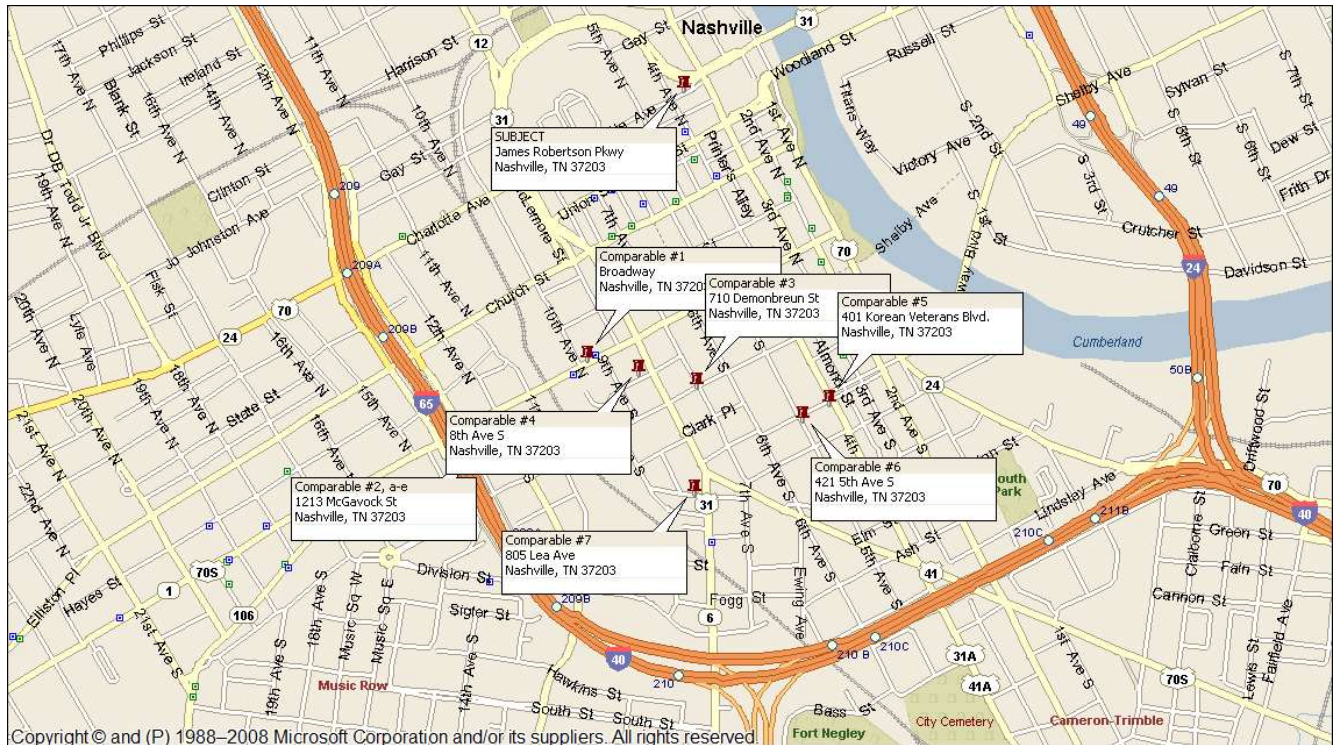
Nashville

SUBJECT
James Robertson Pkwy
Nashville, TN 37203

Comparable #1
Broadway
Nashville, TN 37203

Comparable #3
710 Demonbreun St
Nashville, TN 37203

Comparable #5
401 Korean Veterans Blvd.
Nashville, TN 37203

Comparable #4
8th Ave S
Nashville, TN 37203

Comparable #2, a-e
1213 McGavock St
Nashville, TN 37203

Comparable #6
421 5th Ave S
Nashville, TN 37203

Comparable #7
805 Lea Ave
Nashville, TN 37203

17th Ave N
Phillips St
Jackson St
Ireland St
Blank St
16th Ave N
14th Ave N
12th Ave N
11th Ave N
Harrison St
12
31
Gay St
5th Ave N
4th Ave N
Woodland St
Russell St
Sylvan St
S 7th St
Shelby Ave
Titans Way
Victory Ave
S 2nd St
S 3rd St
S 5th St
S 6th St
Dew St
Frith Dr
49
Crutcher St
Davidson St
24
Dr DB Todd Jr Blvd
19th Ave N
Clinton St
209
10th Ave N
Gay St
Charlotte Ave
Jo Johnston Ave
209A
11th Ave N
Union St
7th Ave
McLemore St
Printers Alley
2nd Ave N
1st Ave N
3rd Ave N
Shelby Ave
Gateway Blvd
1st St
70
Church St
Fisk St
20th Ave N
Lyle Ave
24
70
209B
15th Ave N
16th Ave N
18th Ave N
19th Ave N
20th Ave N
State St
10th Ave N
9th Ave N
Almond St
3rd Ave S
2nd Ave S
Cumberland
50B
Driftwood St
65
Clark Pl
21st Ave N
22nd Ave N
15th Ave N
16th Ave N
6th Ave S
7th Ave S
8th Ave S
4th Ave S
24
South Park
Lindsley Ave
70
40
211B
210C
Green St
Claiborne St
Fain St
Cannon St
Fairfield Ave
Lewis St
31
Elm St
5th Ave S
Ash St
41
6th Ave S
Ewing Ave
Fogg St
St
6
Division St
Sigler St
209B
Elliston Pl
Hayes St
1
70S
21st Ave S
106
19th Ave S
18th Ave S
Music Sq W
Music Sq E
14th Ave S
Music Row
Hawkins St
South St
South St
210
40
210 B
210C
31A
41A
1st Ave S
70S
Bass St
Fort Negley
City Cemetery
Cameron-Trimble
Copyright © and (P) 1988–2008 Microsoft Corporation and/or its suppliers. All rights reserved.